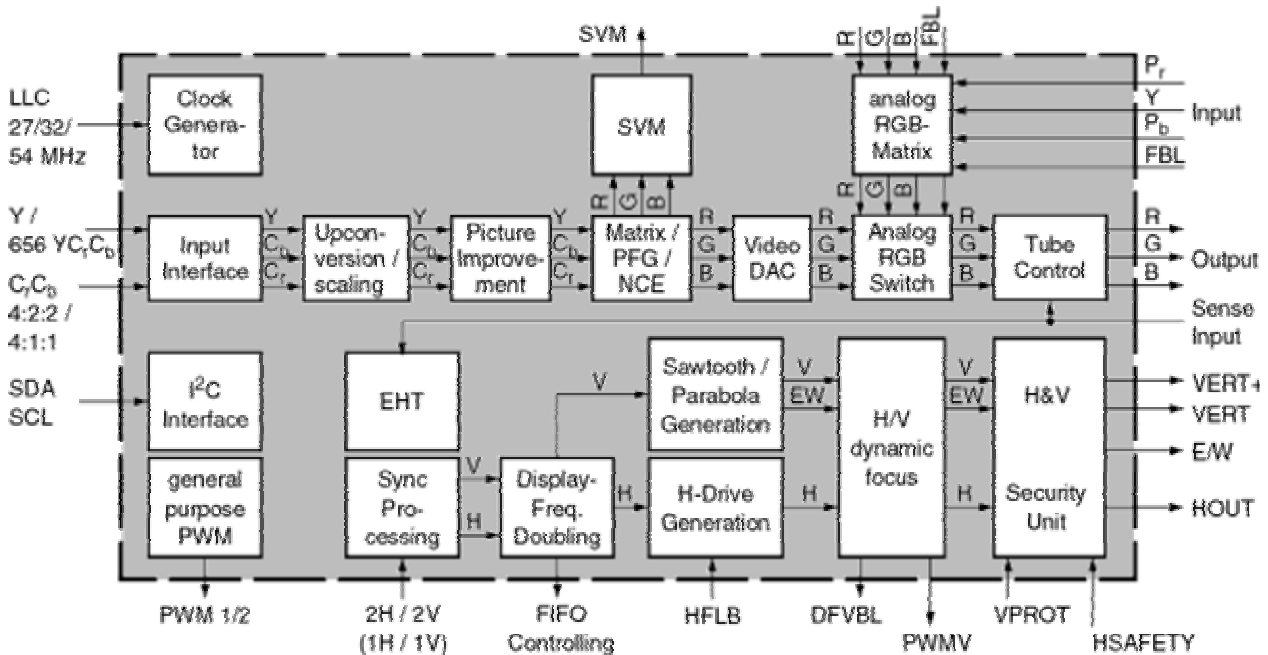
SVM

R G B FBL

LLC 27/32/ 54 MHz

Clock Generator

SVM

analog RGB-Matrix

$P_r$
Y
$P_b$
FBL
Input

R G B

R G B

Y / 656 $YC_rC_b$

$C_rC_b$ 4:2:2 / 4:1:1

Input Interface

Y
$C_b$
$C_r$

Upconversion / scaling

Y
$C_b$
$C_r$

Picture Improvement

Y
$C_b$
$C_r$

Matrix / PFG / NCE

R
G
B

Video DAC

R
G
B

Analog RGB Switch

R
G
B

Tube Control

R
G
B
Output

Sense Input

SDA SCL

$I^2C$ Interface

EHT

V

Sawtooth / Parabola Generation

V
EW

H/V dynamic focus

V
EW

H&V

Security Unit

VERT+
VERT
E/W
HOUT

general purpose PWM

Sync Processing

V
H

Display-Freq. Doubling

H

H-Drive Generation

H

H

PWM 1/2

2H / 2V (1H / 1V)

FIFO Controlling

HFLB

DFVBL

PWMV

VPROT

HSAFETY